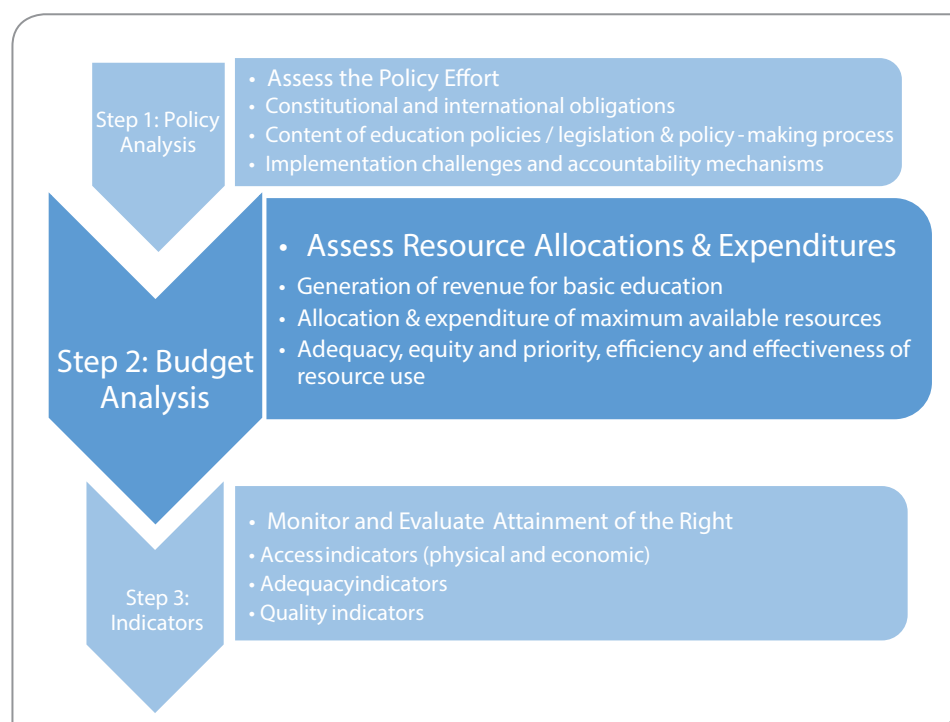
Step 1: Policy Analysis

• Assess the Policy Effort
• Constitutional and international obligations
• Content of education policies / legislation & policy - making process
• Implementation challenges and accountability mechanisms

Step 2: Budget Analysis

• Assess Resource Allocations & Expenditures
• Generation of revenue for basic education
• Allocation & expenditure of maximum available resources
• Adequacy, equity and priority, efficiency and effectiveness of resource use

Step 3: Indicators

• Monitor and Evaluate Attainment of the Right
• Accessindicators (physical and economic)
• Adequacyindicators
• Quality indicators